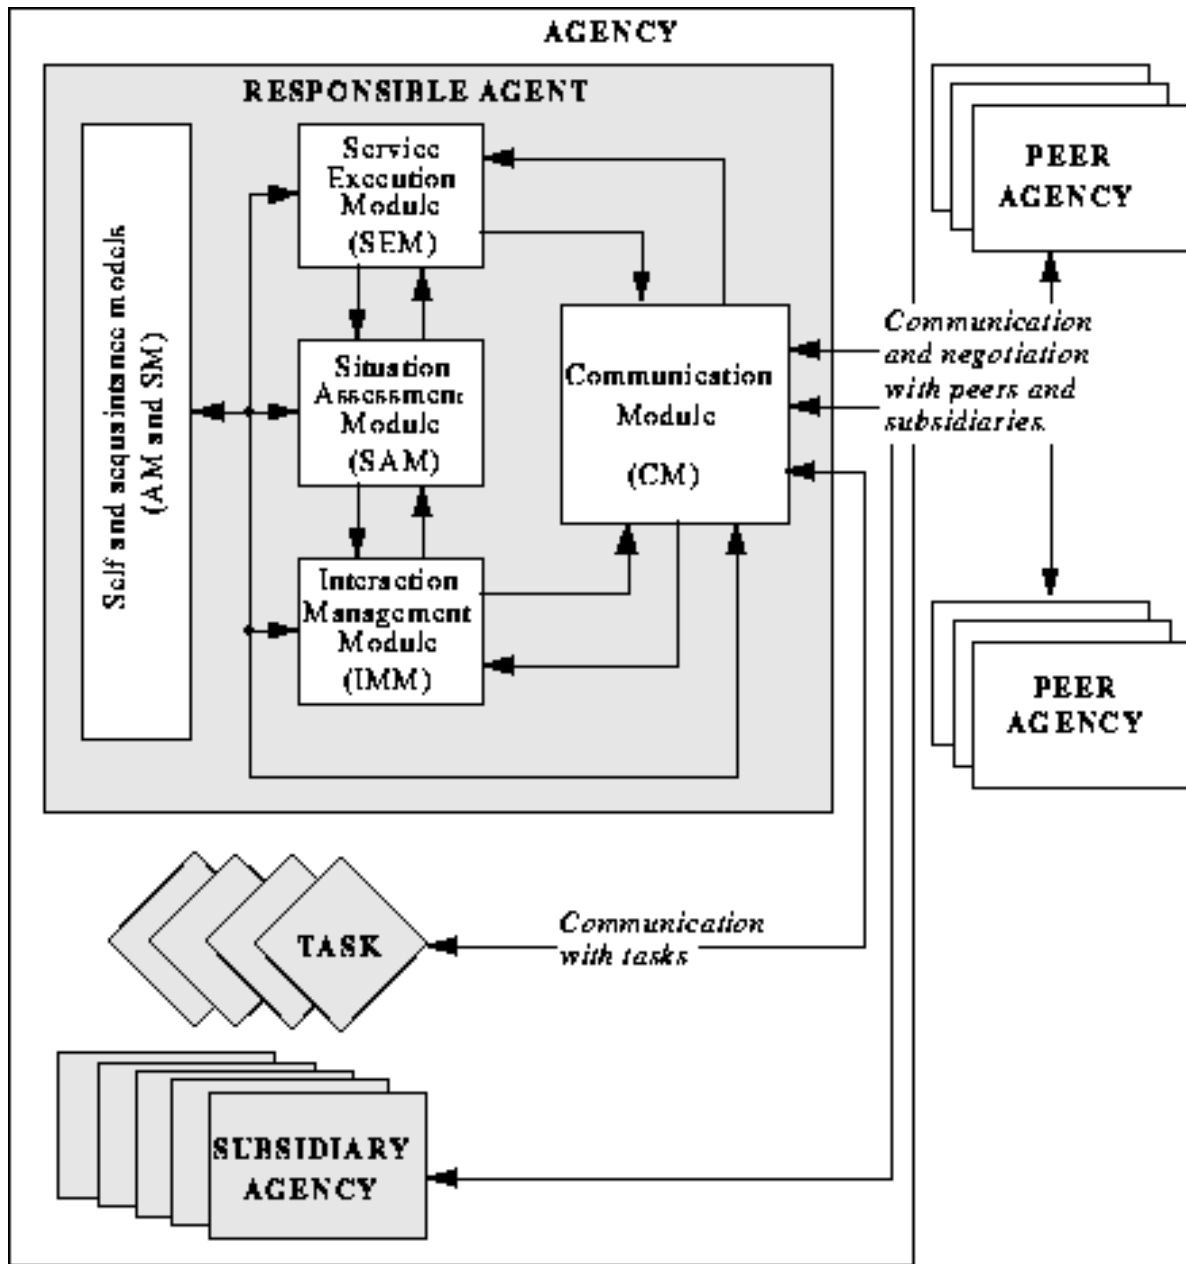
AGENCY

RESPONSIBLE AGENT

Self and acquaintance models (AM and SM)

Service Execution Module (SEM)

Situation Assessment Module (SAM)

Interaction Management Module (IMM)

Communication Module (CM)

PEER AGENCY

Communication and negotiation with peers and subsidiaries.

PEER AGENCY

TASK

Communication with tasks

SUBSIDIARY AGENCY